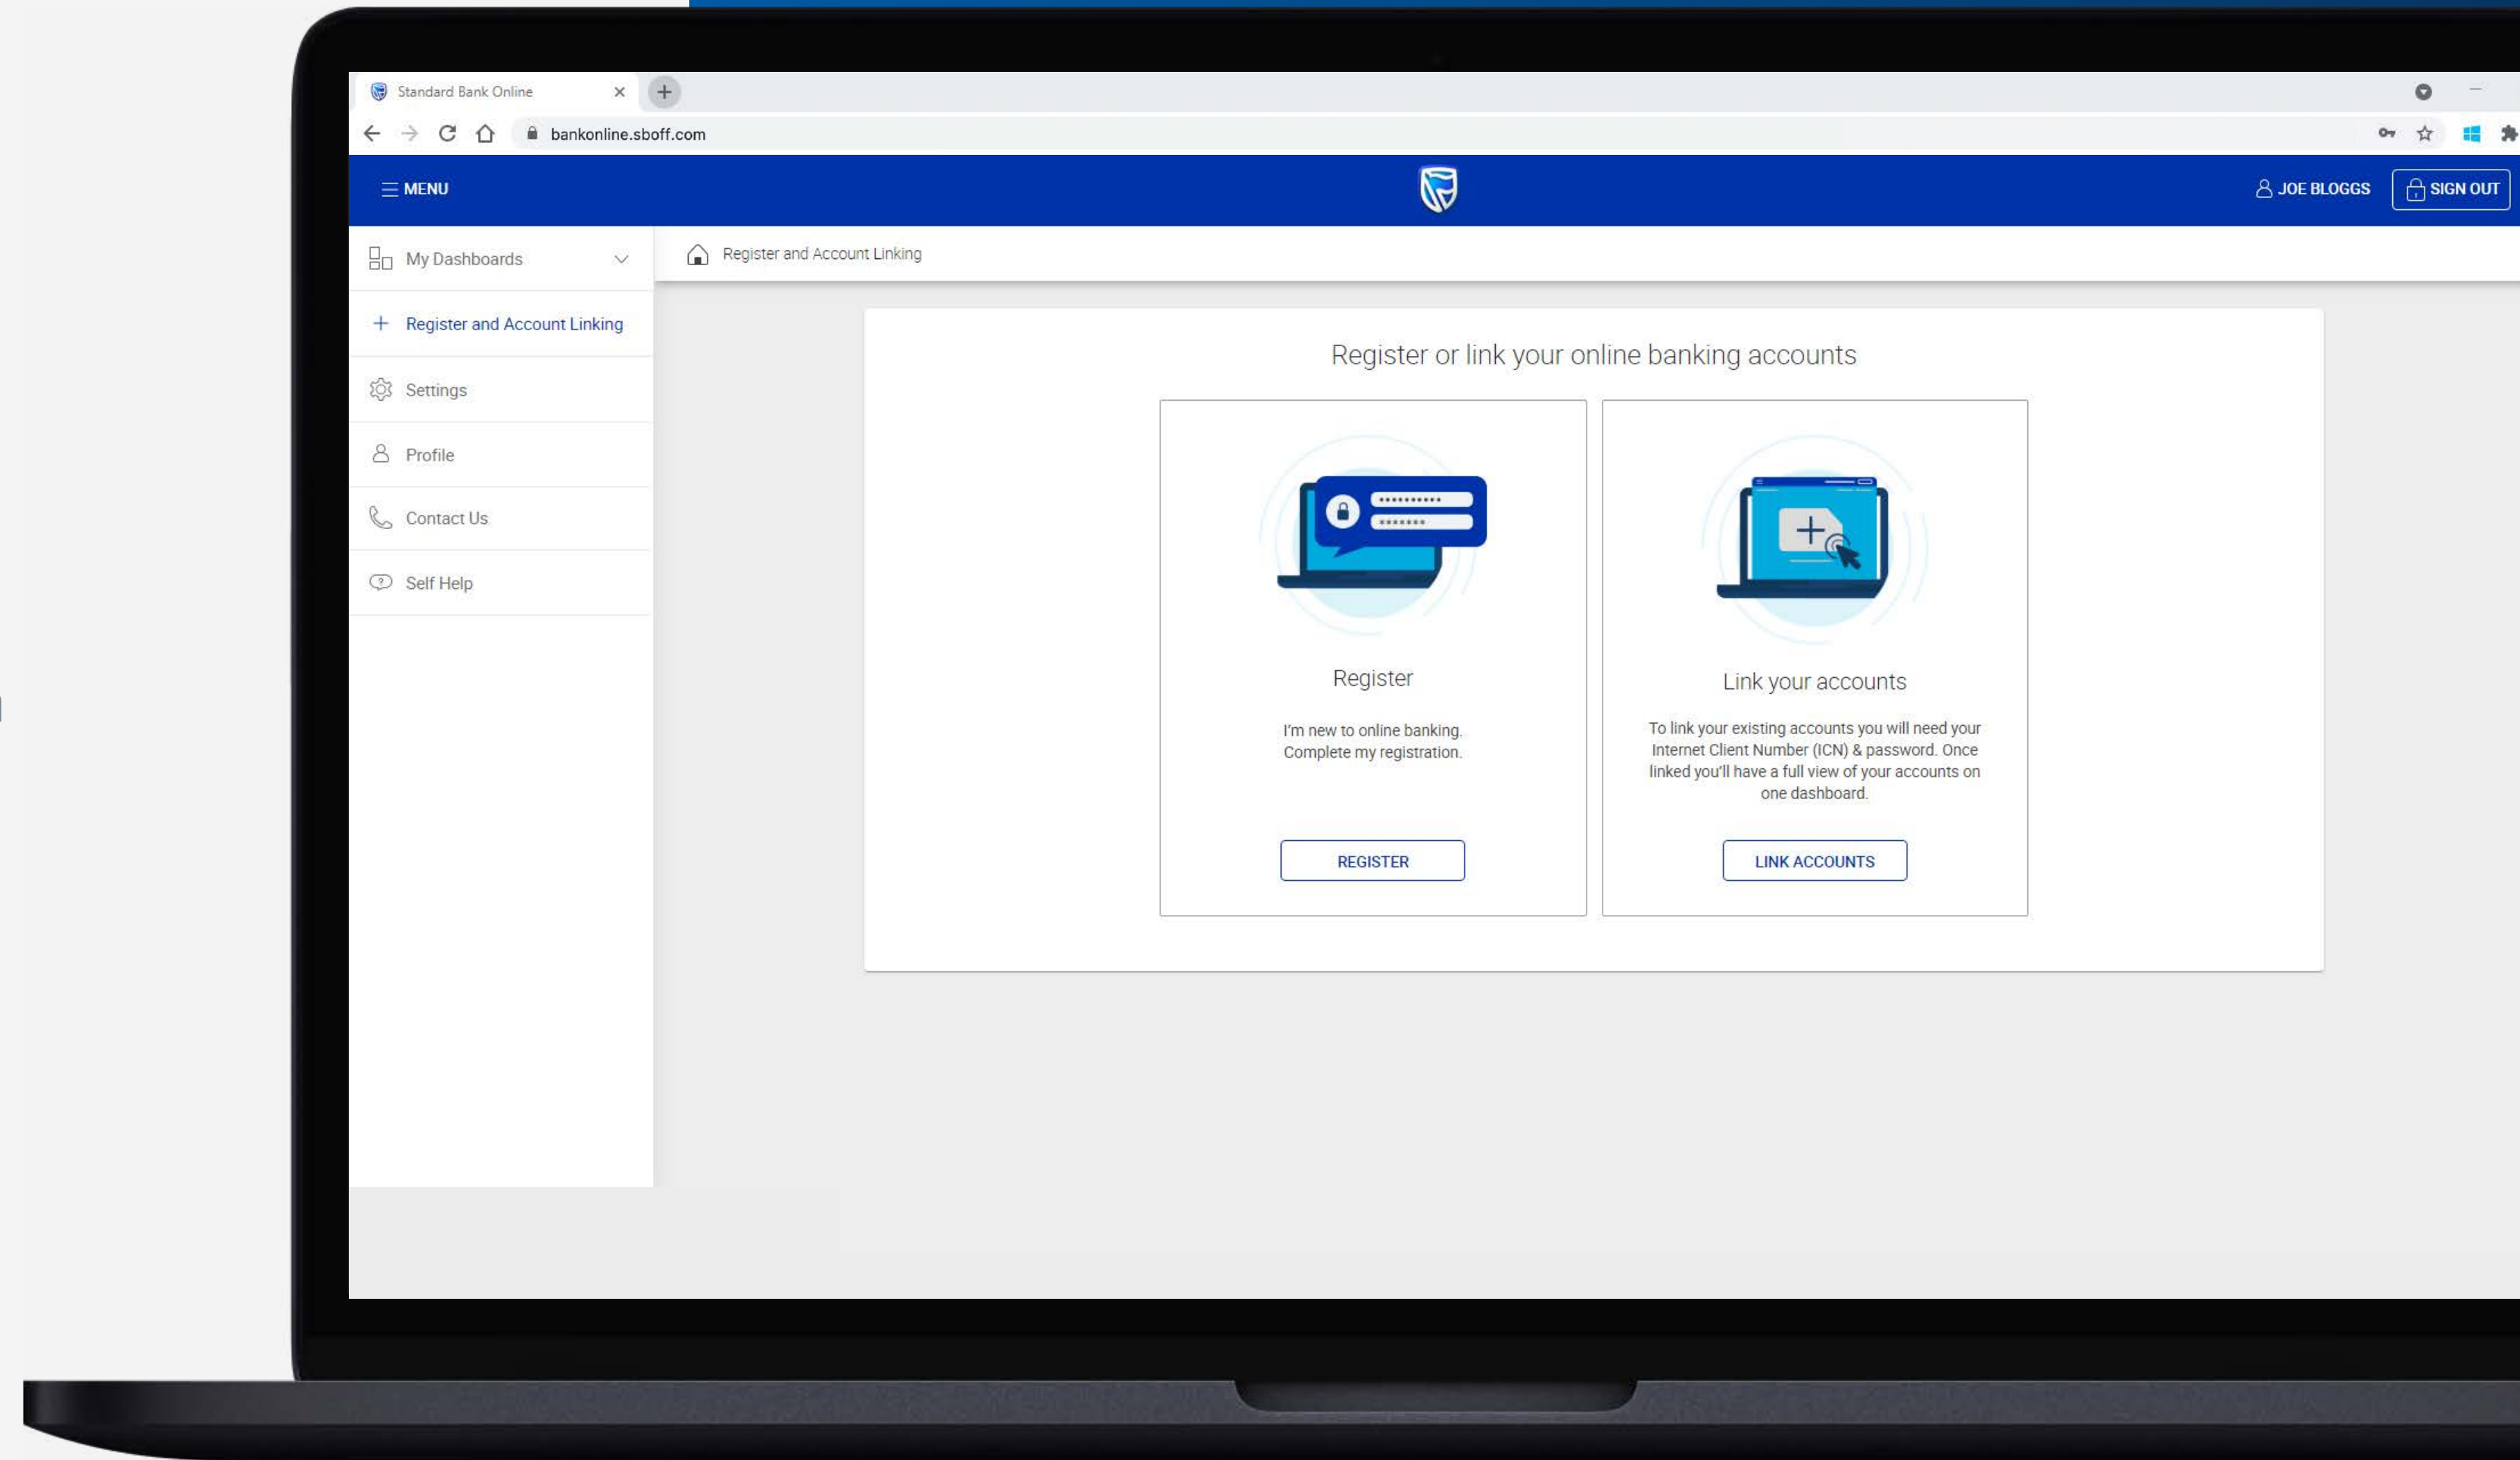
Standard Bank Online

bankonline.sboff.com

MENU

JOE BLOGGS

SIGN OUT

My Dashboards

Register and Account Linking

Settings

Profile

Contact Us

Self Help

Register and Account Linking

Register or link your online banking accounts

Register

I'm new to online banking. Complete my registration.

REGISTER

Link your accounts

To link your existing accounts you will need your Internet Client Number (ICN) & password. Once linked you'll have a full view of your accounts on one dashboard.

LINK ACCOUNTS